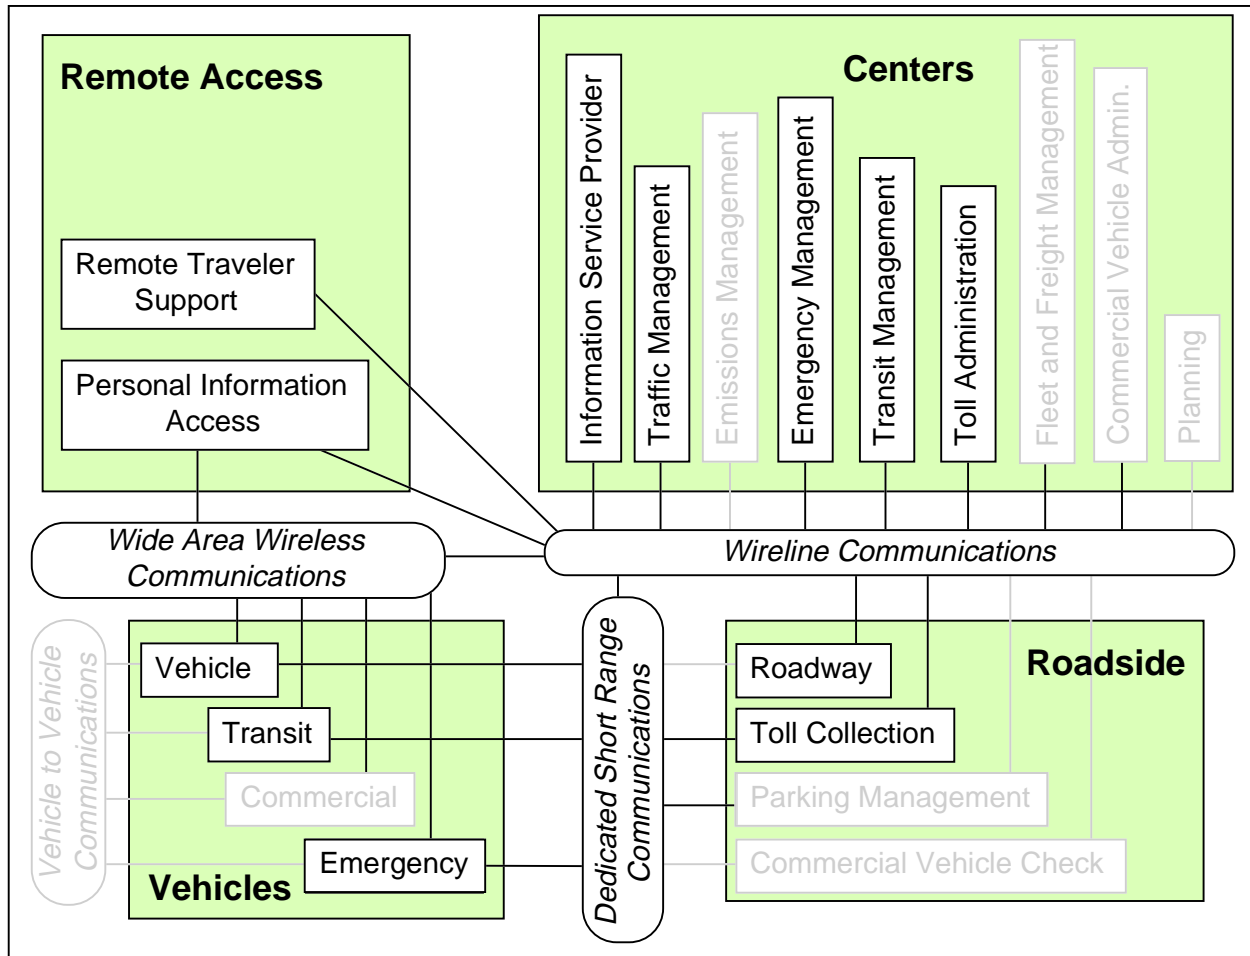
Remote Access

Remote Traveler Support

Personal Information Access

Centers

Information Service Provider

Traffic Management

Emissions Management

Emergency Management

Transit Management

Toll Administration

Fleet and Freight Management

Commercial Vehicle Admin.

Planning

Wide Area Wireless Communications

Wireline Communications

Vehicle to Vehicle Communications

Vehicle

Transit

Commercial

Emergency

Vehicles

Dedicated Short Range Communications

Roadway

Toll Collection

Parking Management

Commercial Vehicle Check

Roadside